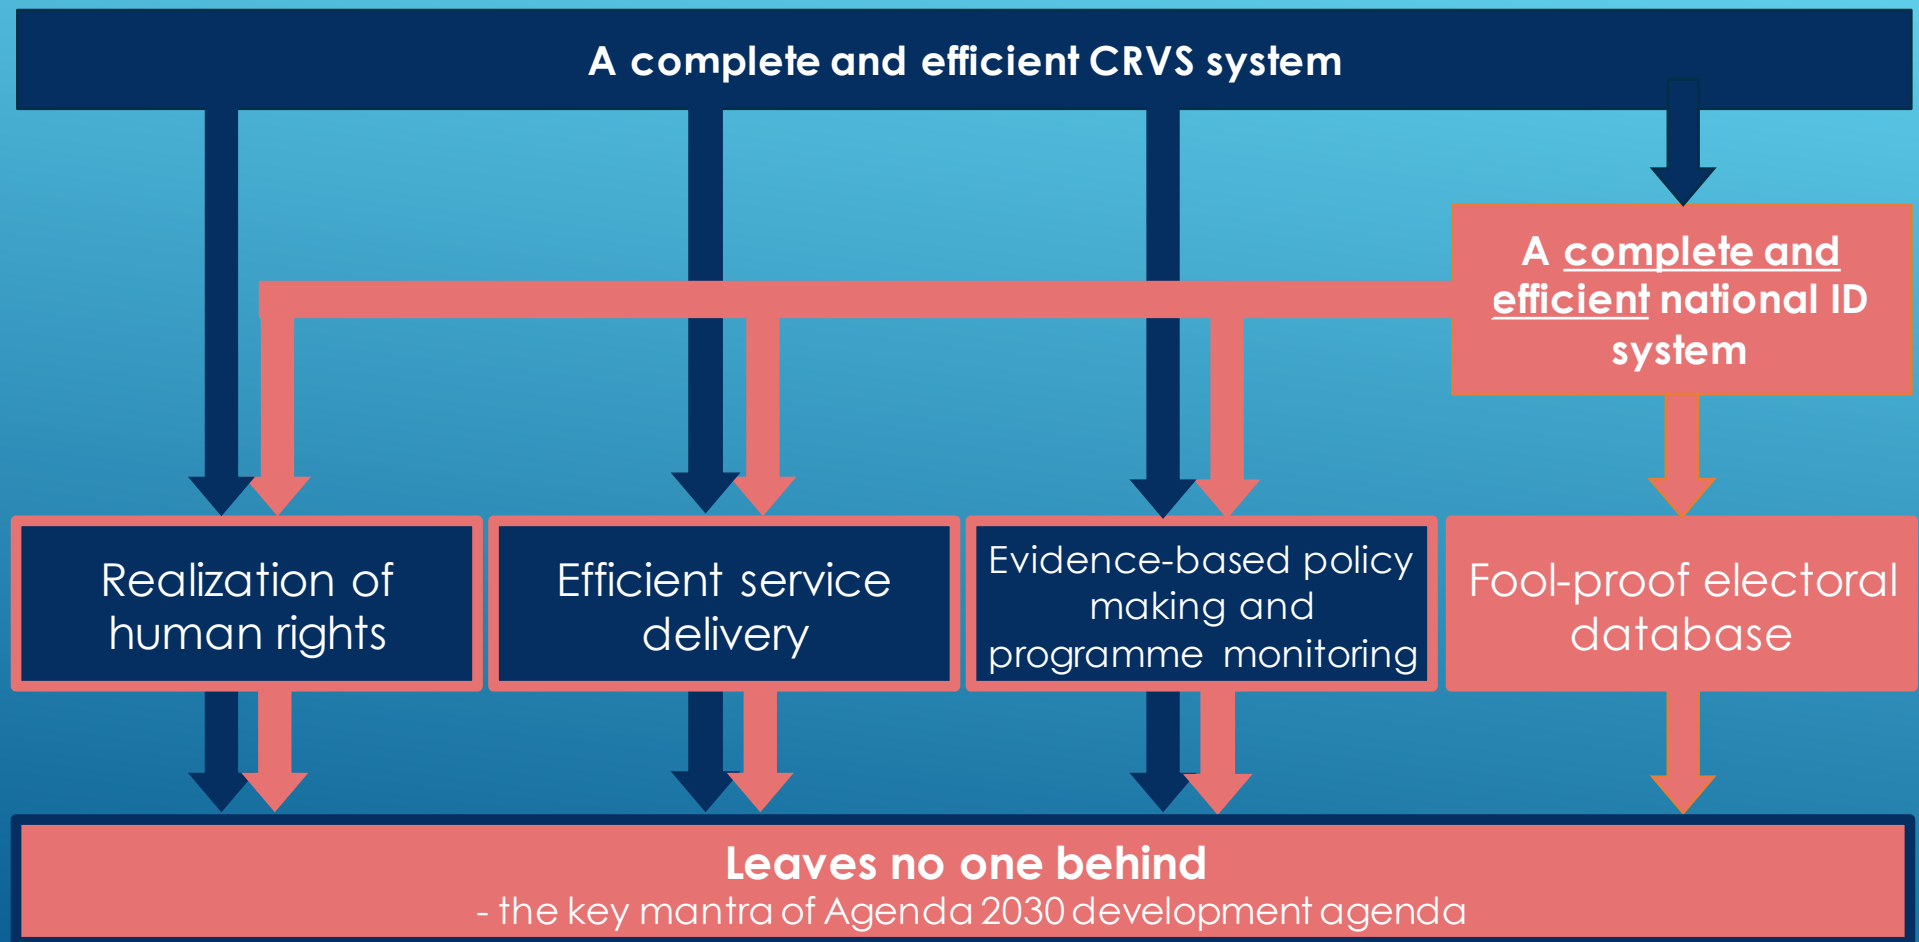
A complete and efficient CRVS system

A complete and efficient national ID system

Realization of human rights

Efficient service delivery

Evidence-based policy making and programme monitoring

Fool-proof electoral database

Leaves no one behind
- the key mantra of Agenda 2030 development agenda